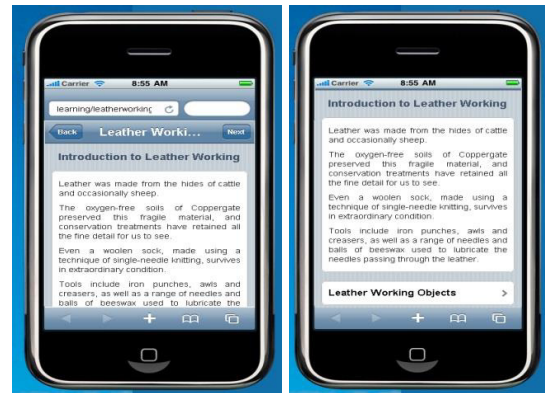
Carrier 8:55 AM

learning/leatherworking

Back Leather Worki... Next

Introduction to Leather Working

Leather was made from the hides of cattle and occasionally sheep.

The oxygen-free soils of Coppergate preserved this fragile material, and conservation treatments have retained all the fine detail for us to see.

Even a woolen sock, made using a technique of single-needle knitting, survives in extraordinary condition.

Tools include iron punches, awls and creasers, as well as a range of needles and balls of beeswax used to lubricate the

Carrier 8:55 AM

Introduction to Leather Working

Leather was made from the hides of cattle and occasionally sheep.

The oxygen-free soils of Coppergate preserved this fragile material, and conservation treatments have retained all the fine detail for us to see.

Even a woolen sock, made using a technique of single-needle knitting, survives in extraordinary condition.

Tools include iron punches, awls and creasers, as well as a range of needles and balls of beeswax used to lubricate the needles passing through the leather.

Leather Working Objects